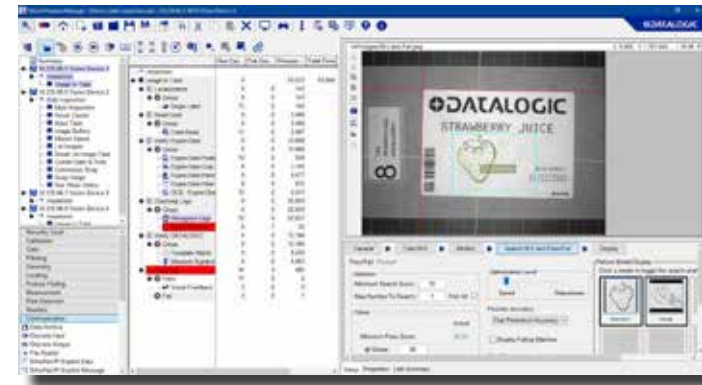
DATALOGIC

DATALOGIC
STRAWBERRY JUICE

Pass/Fail
Minimum Search Score
Max Number To Search
Output
Minimum Pass Score
Speed
Robustness
Position Accuracy
Fast Positioning Accuracy
Enable Failing Matches
Pattern Model Display
Click a model to toggle the search and
General
Search ROI
Display
Status
Properties
Calibration
Data
Filtering
Geometry
Locating
Position Finding
Measurement
Flaw Detection
Readers
Communication
Data Archive
Discrete Input
Discrete Output
File Reader
Inspection
Image to Take
Locate Ref
Data Archive
Label Verify
Discrete Output
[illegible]